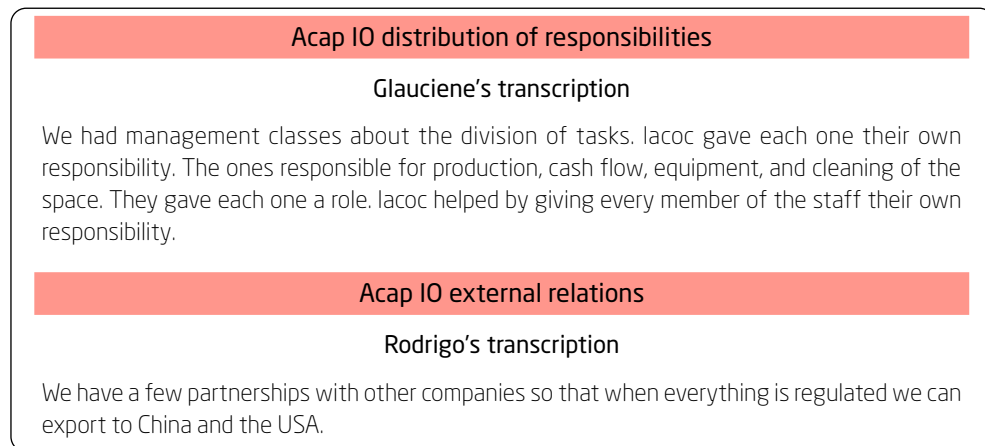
Acap IO distribution of responsibilities

Glauciene’s transcription

We had management classes about the division of tasks. Iacoc gave each one their own responsibility. The ones responsible for production, cash flow, equipment, and cleaning of the space. They gave each one a role. Iacoc helped by giving every member of the staff their own responsibility.

Acap IO external relations

Rodrigo’s transcription

We have a few partnerships with other companies so that when everything is regulated we can export to China and the USA.